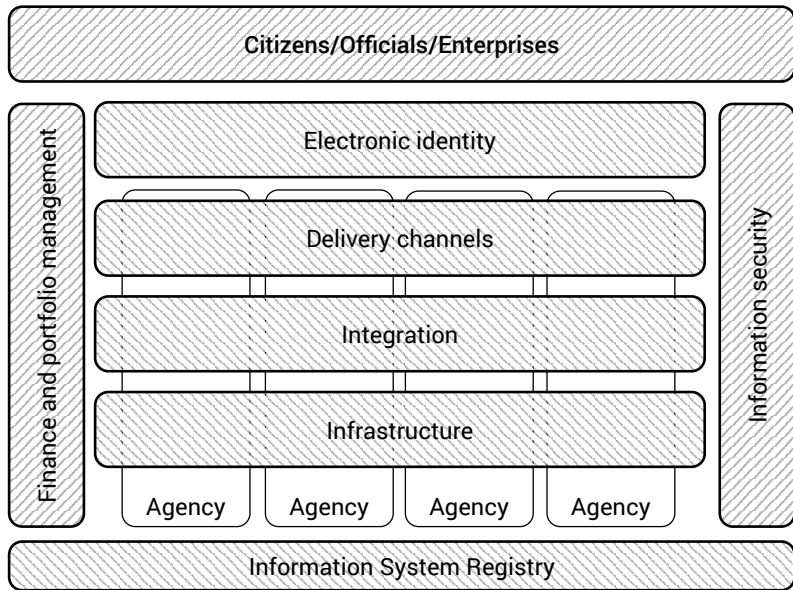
Citizens/Officials/Enterprises

Finance and portfolio management

Electronic identity

Delivery channels

Integration

Infrastructure

Agency

Agency

Agency

Agency

Information security

Information System Registry